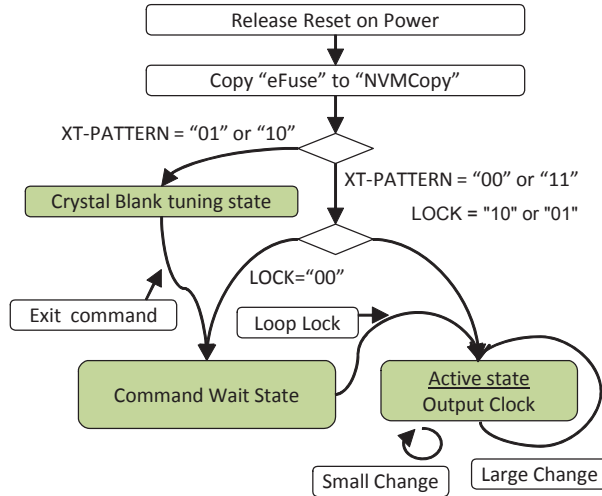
Release Reset on Power

Copy “eFuse” to “NVMCopy”

XT-PATTERN = “01” or “10”

Crystal Blank tuning state

XT-PATTERN = “00” or “11”

LOCK = "10" or "01"

LOCK=“00”

Exit command

Loop Lock

Command Wait State

Active state
Output Clock

Small Change

Large Change